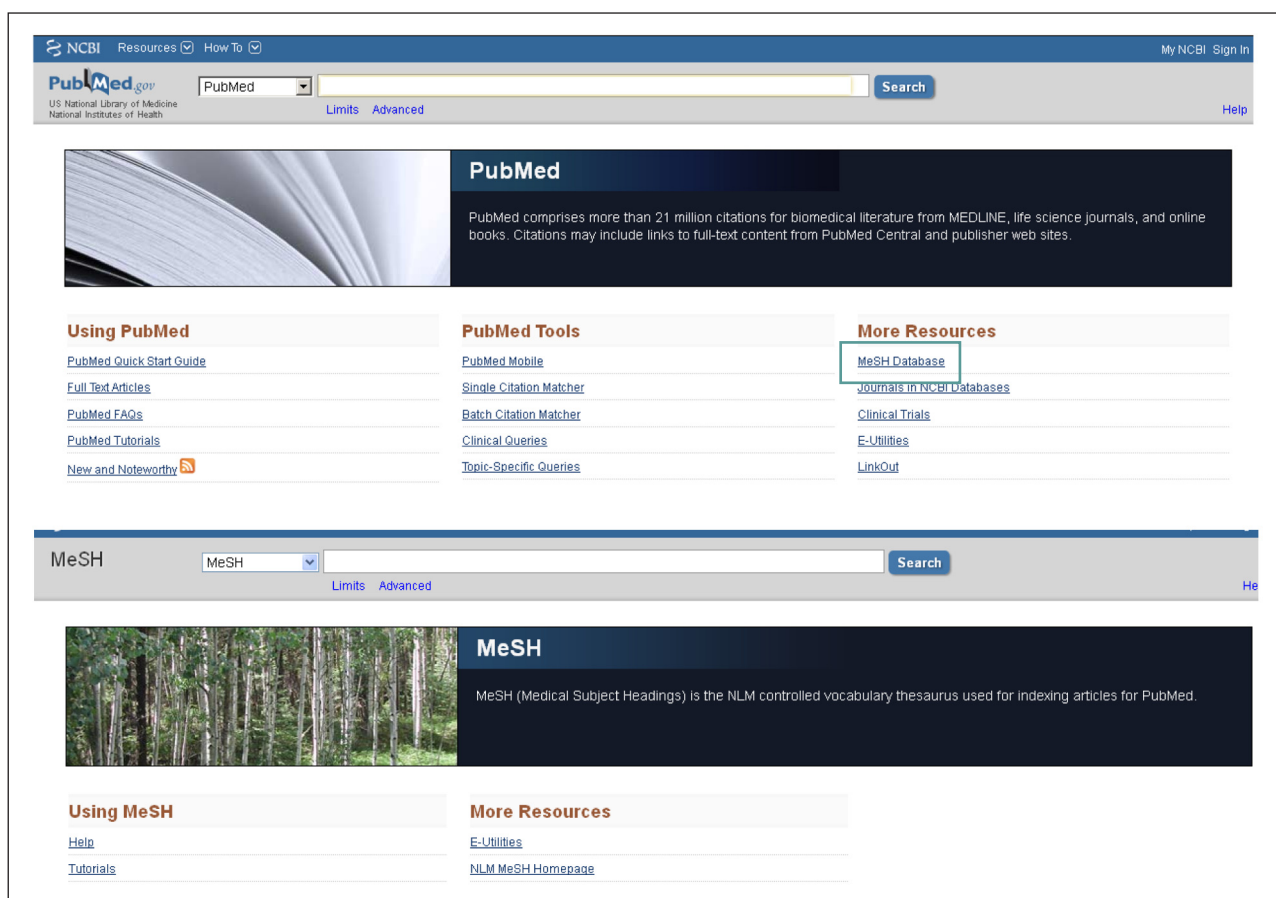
NCBI Resources How To

My NCBI Sign In

PubMed.gov
US National Library of Medicine
National Institutes of Health

PubMed

Search

Limits Advanced

Help

PubMed

PubMed comprises more than 21 million citations for biomedical literature from MEDLINE, life science journals, and online books. Citations may include links to full-text content from PubMed Central and publisher web sites.

Using PubMed
PubMed Quick Start Guide
Full Text Articles
PubMed FAQs
PubMed Tutorials
New and Noteworthy

PubMed Tools
PubMed Mobile
Single Citation Matcher
Batch Citation Matcher
Clinical Queries
Topic-Specific Queries

More Resources
MeSH Database
Journals in NCBI Databases
Clinical Trials
E-Utilities
LinkOut

MeSH

MeSH

Search

Limits Advanced

He

MeSH

MeSH (Medical Subject Headings) is the NLM controlled vocabulary thesaurus used for indexing articles for PubMed.

Using MeSH
Help
Tutorials

More Resources
E-Utilities
NLM MeSH Homepage